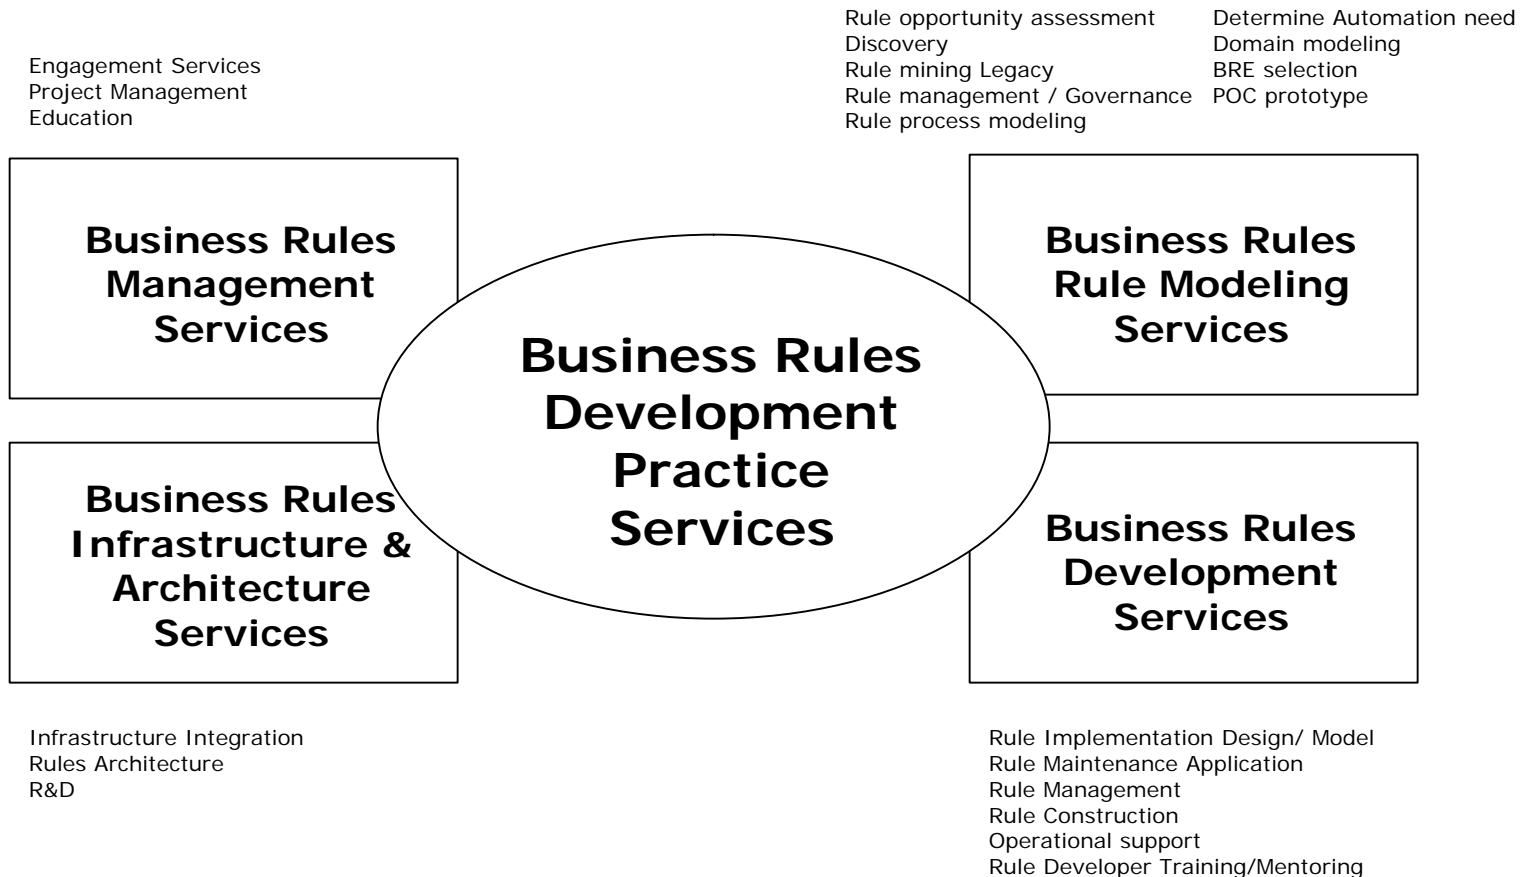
Engagement Services
Project Management
Education

Rule opportunity assessment
Discovery
Rule mining Legacy
Rule management / Governance
Rule process modeling

Determine Automation need
Domain modeling
BRE selection
POC prototype

Business Rules Management Services

Business Rules Rule Modeling Services

Business Rules Development Practice Services

Business Rules Infrastructure & Architecture Services

Business Rules Development Services

Infrastructure Integration
Rules Architecture
R&D

Rule Implementation Design/ Model
Rule Maintenance Application
Rule Management
Rule Construction
Operational support
Rule Developer Training/Mentoring